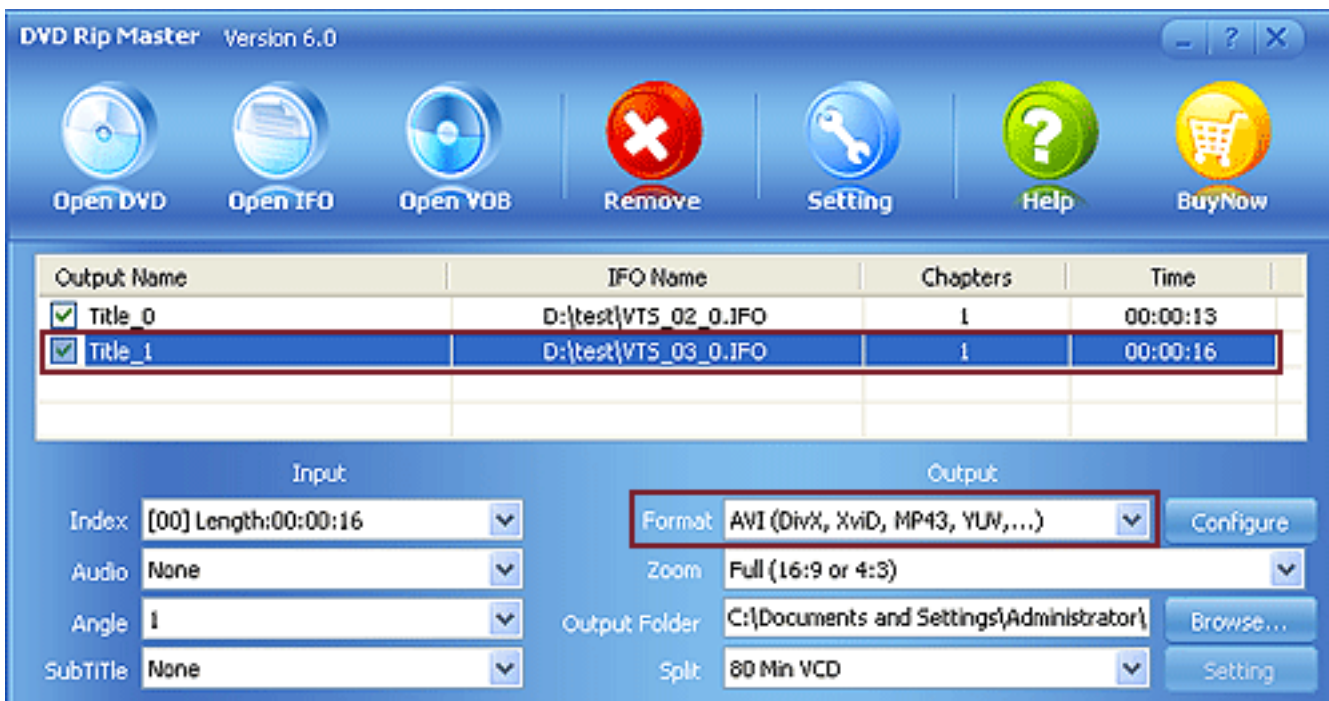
DVD Rip Master Version 6.0

Open DVD Open IFO Open VOB Remove Setting Help BuyNow

| Output Name | IFO Name | Chapters | Time |
|---|---|---|---|
| Title_0 | D:\test\VTS_02_0.IFO | 1 | 00:00:13 |
| Title_1 | D:\test\VTS_03_0.IFO | 1 | 00:00:16 |

Input

Index [00] Length:00:00:16

Audio None

Angle 1

SubTitle None

Output

Format AVI (DivX, XviD, MP43, YUV,...) Configure

Zoom Full (16:9 or 4:3)

Output Folder C:\Documents and Settings\Administrator\ Browse...

Split 80 Min VCD Setting